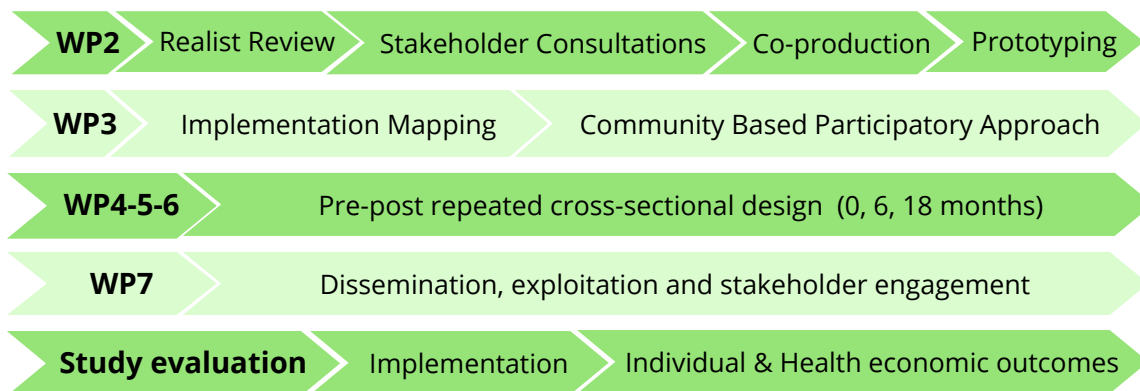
WP2 Realist Review Stakeholder Consultations Co-production Prototyping

WP3 Implementation Mapping Community Based Participatory Approach

WP4-5-6 Pre-post repeated cross-sectional design (0, 6, 18 months)

WP7 Dissemination, exploitation and stakeholder engagement

Study evaluation Implementation Individual & Health economic outcomes